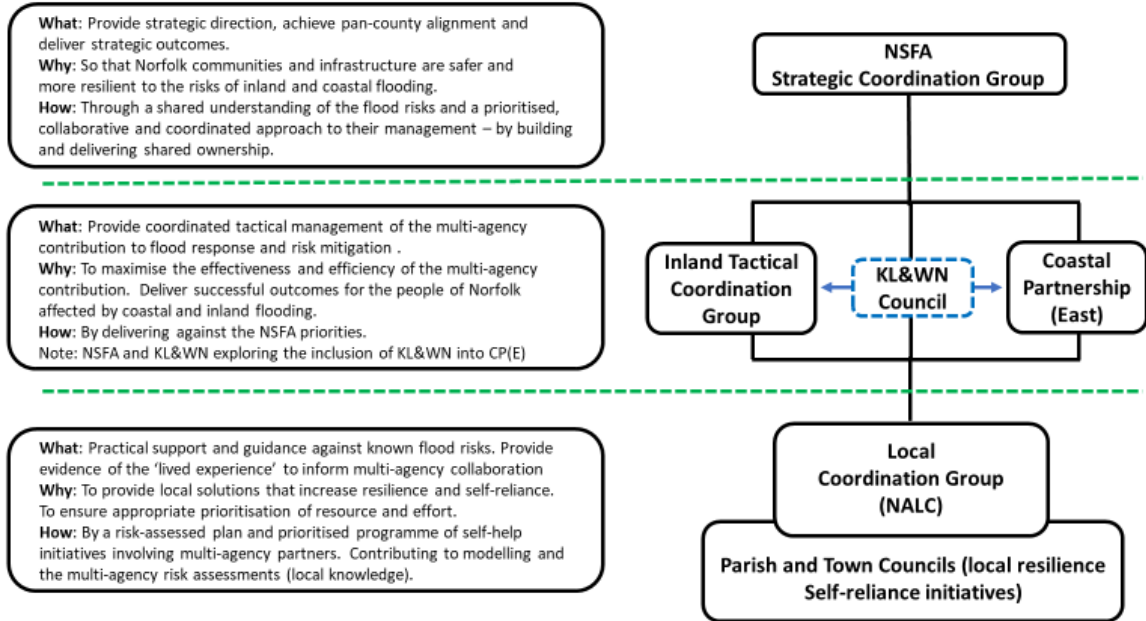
**What**: Provide strategic direction, achieve pan-county alignment and deliver strategic outcomes.
**Why**: So that Norfolk communities and infrastructure are safer and more resilient to the risks of inland and coastal flooding.
**How**: Through a shared understanding of the flood risks and a prioritised, collaborative and coordinated approach to their management – by building and delivering shared ownership.

NSFA Strategic Coordination Group

**What**: Provide coordinated tactical management of the multi-agency contribution to flood response and risk mitigation .
**Why**: To maximise the effectiveness and efficiency of the multi-agency contribution. Deliver successful outcomes for the people of Norfolk affected by coastal and inland flooding.
**How**: By delivering against the NSFA priorities.
Note: NSFA and KL&WN exploring the inclusion of KL&WN into CP(E)

Inland Tactical Coordination Group

KL&WN Council

Coastal Partnership (East)

**What**: Practical support and guidance against known flood risks. Provide evidence of the 'lived experience' to inform multi-agency collaboration
**Why**: To provide local solutions that increase resilience and self-reliance. To ensure appropriate prioritisation of resource and effort.
**How**: By a risk-assessed plan and prioritised programme of self-help initiatives involving multi-agency partners. Contributing to modelling and the multi-agency risk assessments (local knowledge).

Local Coordination Group (NALC)

Parish and Town Councils (local resilience Self-reliance initiatives)